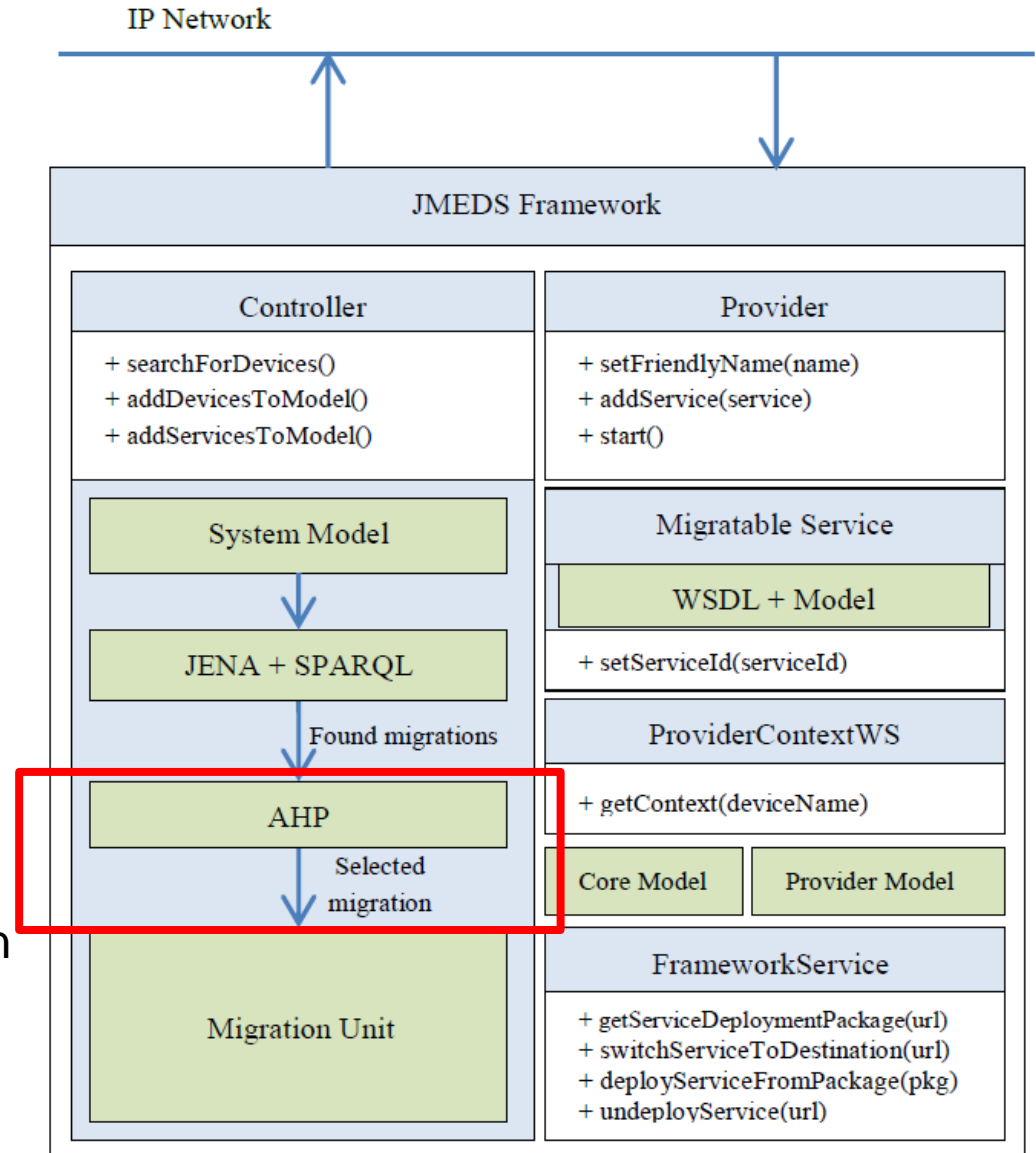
IP Network

JMEDS Framework

Controller

+ searchForDevices()
+ addDevicesToModel()
+ addServicesToModel()

System Model

JENA + SPARQL

Found migrations

AHP

Selected migration

Migration Unit

Provider

+ setFriendlyName(name)
+ addService(service)
+ start()

Migratable Service

WSDL + Model

+ setServiceId(serviceId)

ProviderContextWS

+ getContext(deviceName)

Core Model

Provider Model

FrameworkService

+ getServiceDeploymentPackage(url)
+ switchServiceToDestination(url)
+ deployServiceFromPackage(pkg)
+ undeployService(url)